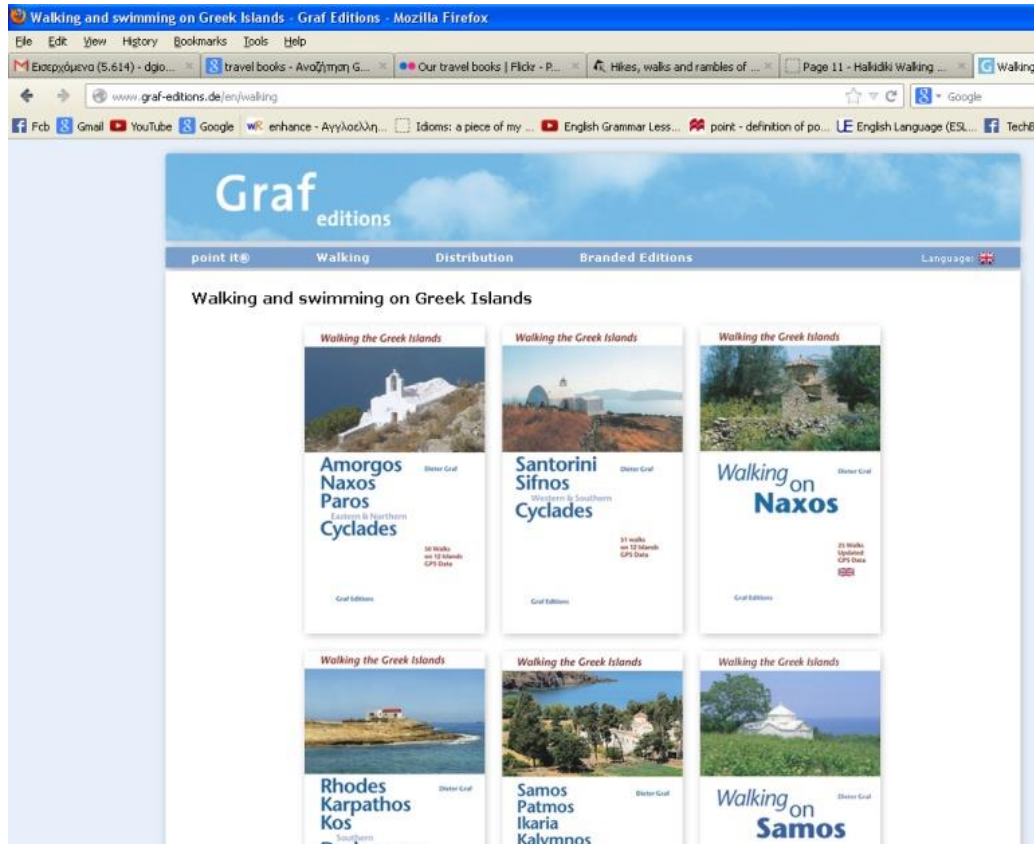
Walking and swimming on Greek Islands - Graf Editions - Mozilla Firefox

File Edit View History Bookmarks Tools Help

Εισερχόμενα (5.614) - dgio... | travel books - Αναζήτηση G... | Our travel books | Flickr - P... | Hikes, walks and rambles of ... | Page 11 - Halkidiki Walking ... | Walking

www.graf-editions.de/en/walking

Google

Fcb | Gmail | YouTube | Google | enhance - Αγγλοελλη... | Idioms: a piece of my ... | English Grammar Less... | point - definition of po... | English Language (ESL... | Tech

Graf editions

point it® | Walking | Distribution | Branded Editions | Language:

Walking and swimming on Greek Islands

Walking the Greek Islands
Amorgos Naxos Paros
Eastern & Northern
Cyclades
Dieter Graf
50 Walks on 12 Islands GPS Data
Graf Editions

Walking the Greek Islands
Santorini Sifnos
Western & Southern
Cyclades
Dieter Graf
51 walks on 12 Islands GPS Data
Graf Editions

Walking the Greek Islands
Walking on Naxos
Dieter Graf
25 Walks Updated GPS Data
Graf Editions

Walking the Greek Islands
Rhodes Karpathos Kos
Southern
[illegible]
Dieter Graf

Walking the Greek Islands
Samos Patmos Ikaria Kalymnos
Dieter Graf

Walking the Greek Islands
Walking on Samos
Dieter Graf